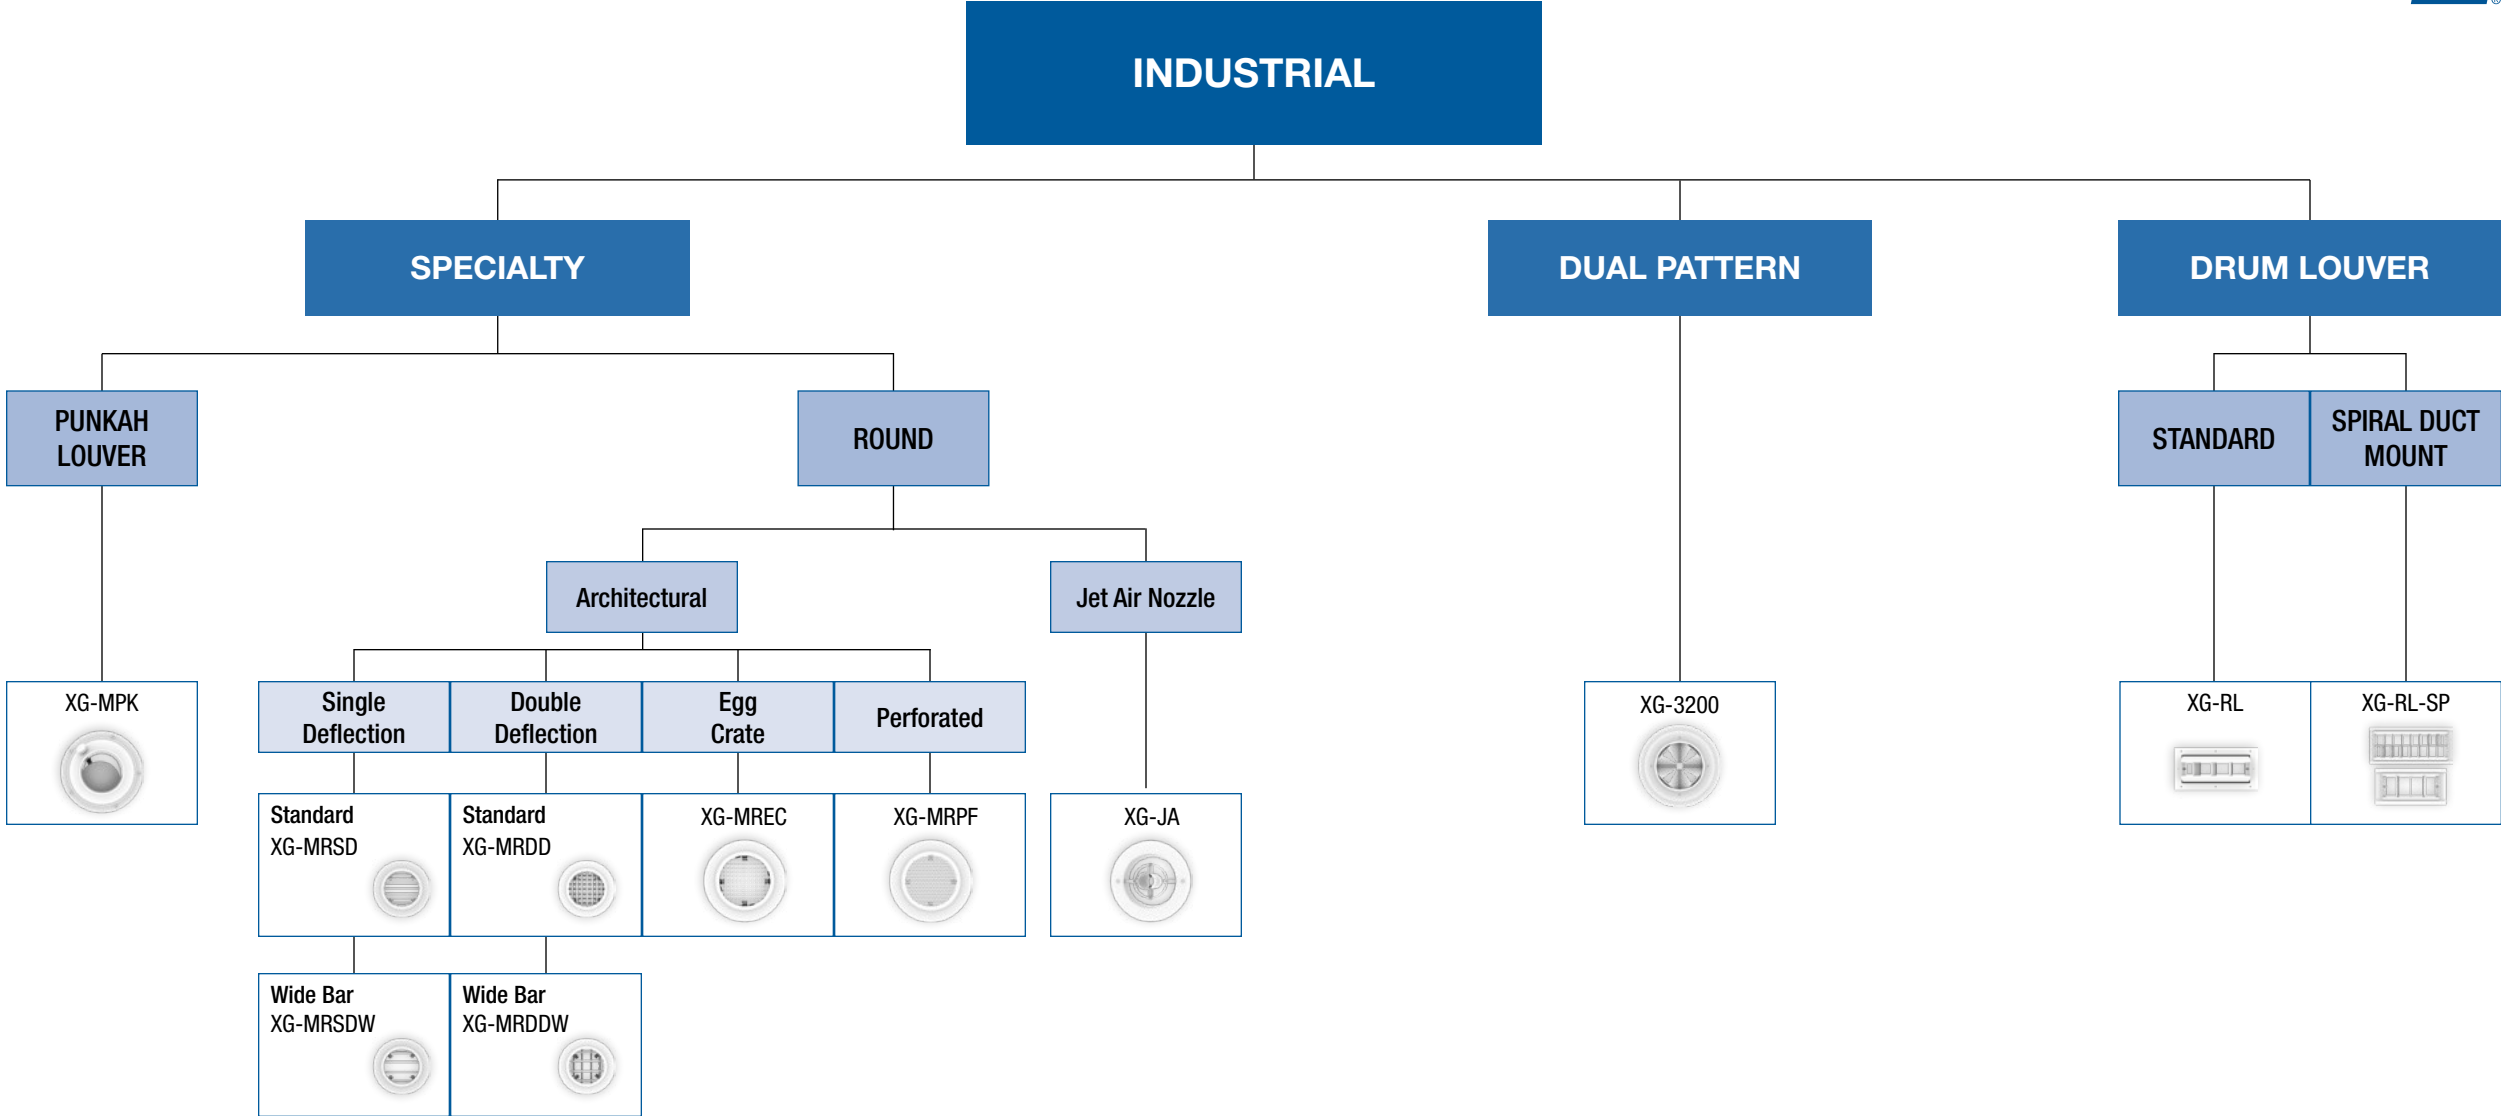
INDUSTRIAL

SPECIALTY

DUAL PATTERN

DRUM LOUVER

PUNKAH LOUVER

ROUND

STANDARD

SPIRAL DUCT MOUNT

Architectural

Jet Air Nozzle

XG-MPK

Single Deflection

Double Deflection

Egg Crate

Perforated

XG-3200

XG-RL

XG-RL-SP

Standard XG-MRSD

Standard XG-MRDD

XG-MREC

XG-MRPF

XG-JA

Wide Bar XG-MRSDW

Wide Bar XG-MRDDW